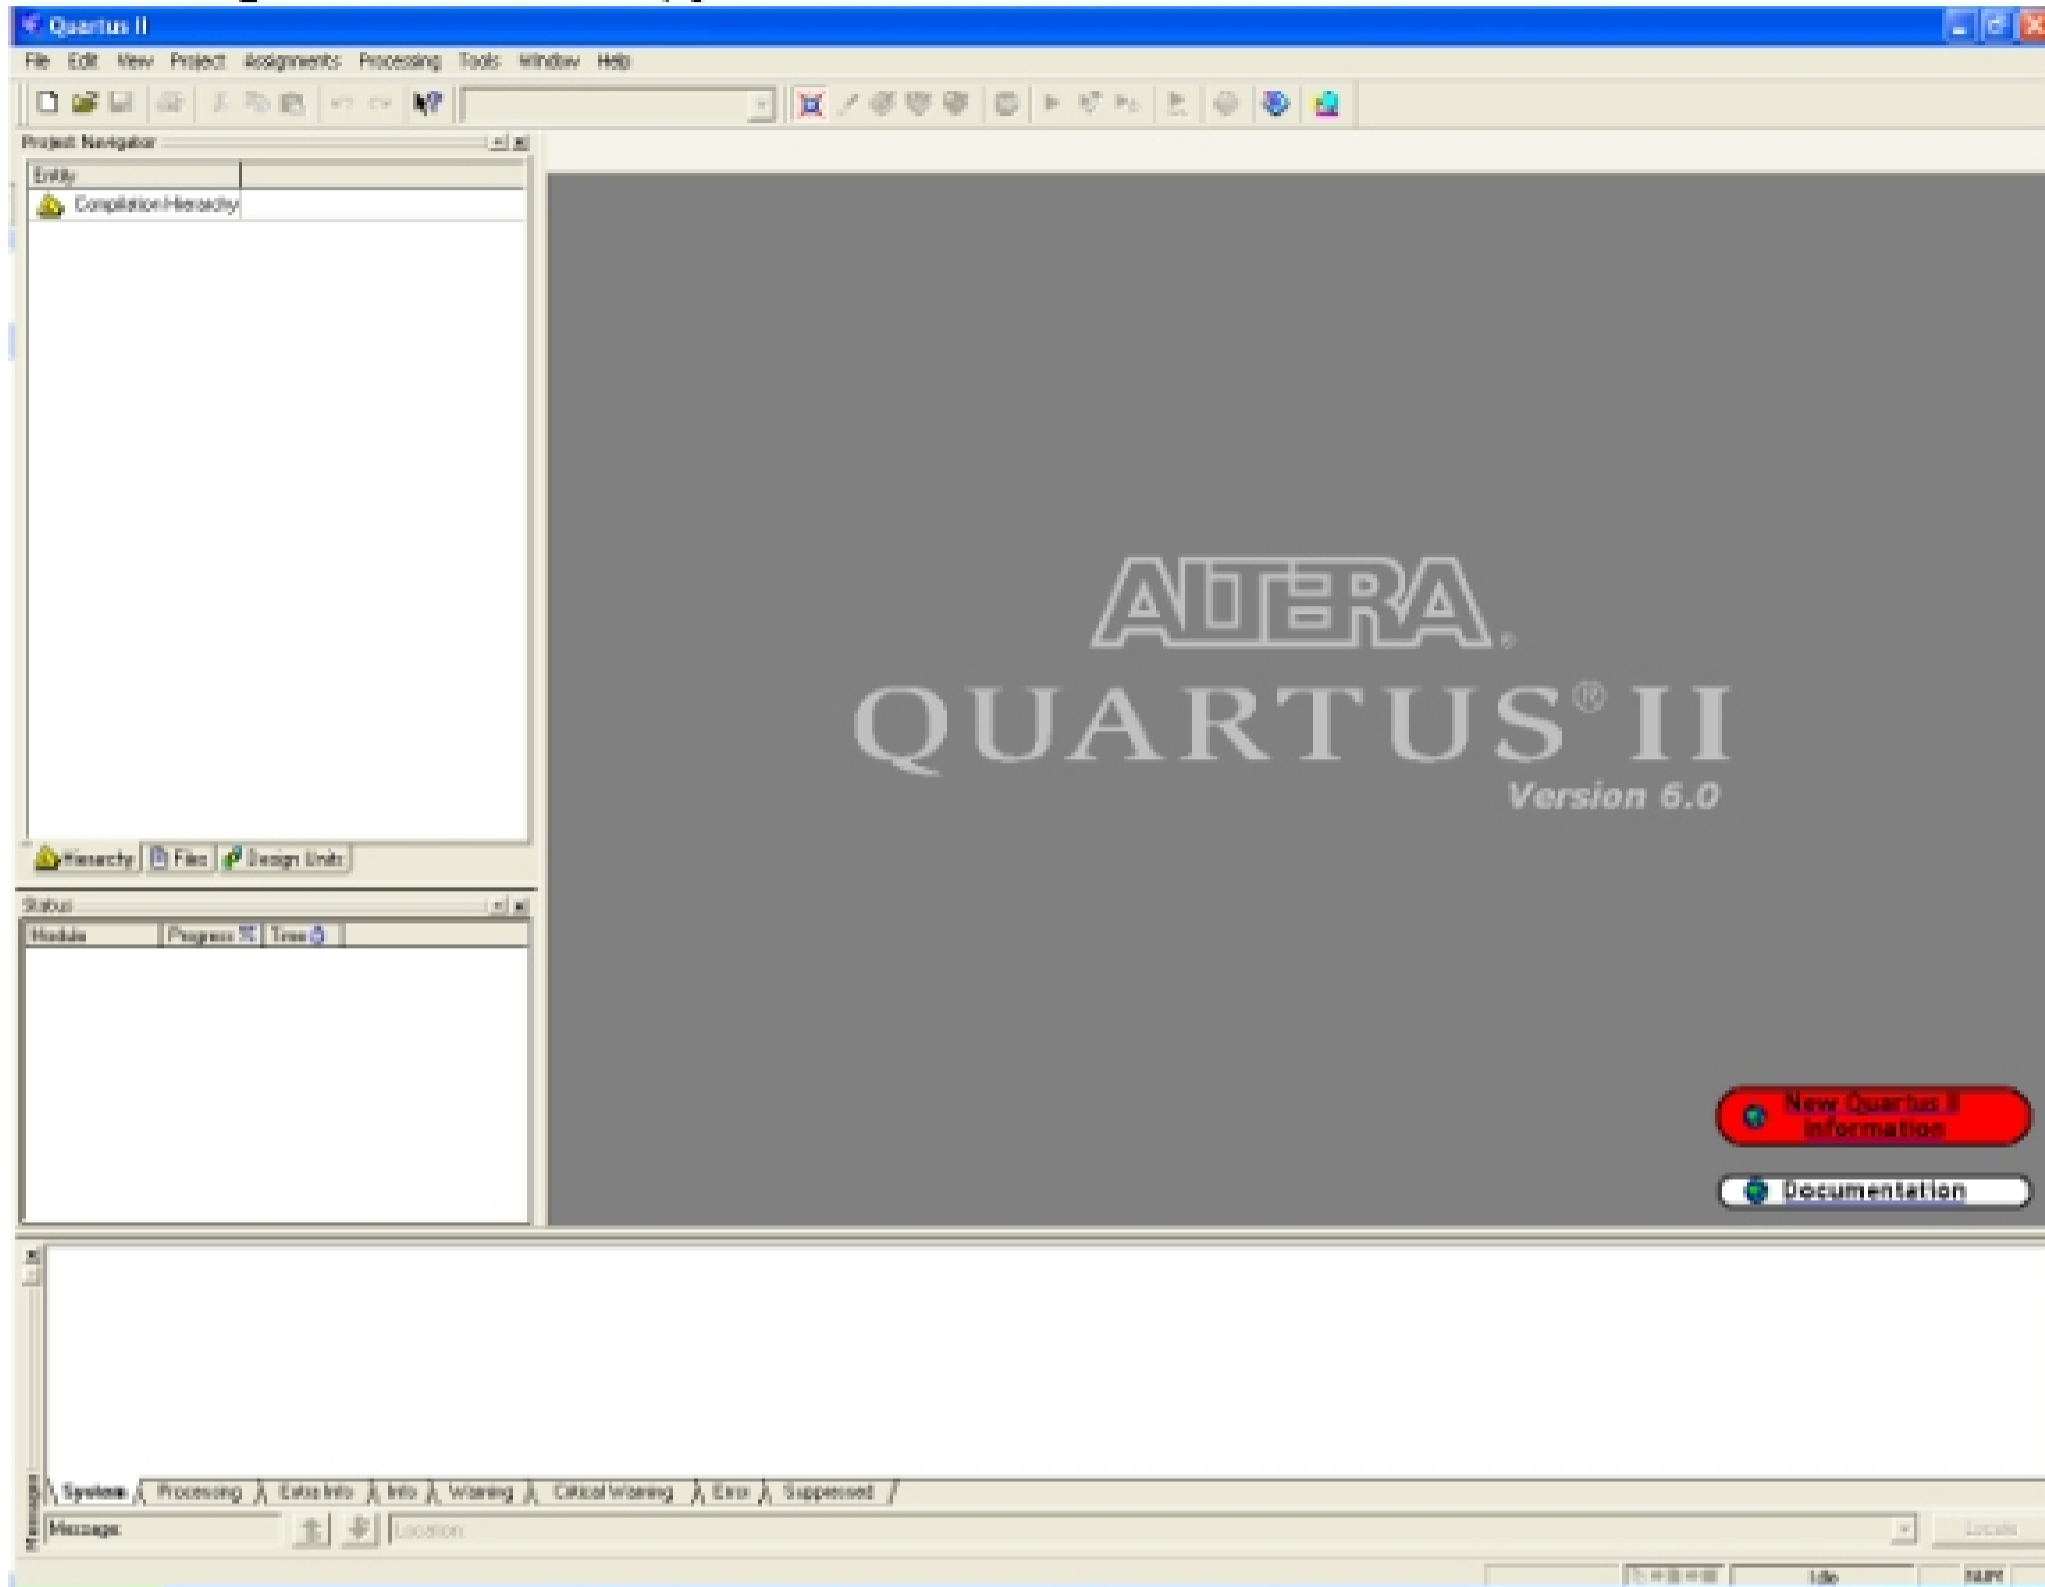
Quartus II

File Edit View Project Assignments Processing Tools Window Help

Project Navigator

Entity

Compilation Hierarchy

Hierarchy Files Design Units

Status

Module Progress % Time

ALTERA

QUARTUS® II

Version 6.0

New Quartus II Information

Documentation

System Processing Extra Info Info Warning Critical Warning Error Suppressed

Messages

Message:

Location:

Locate

Idle

NUM